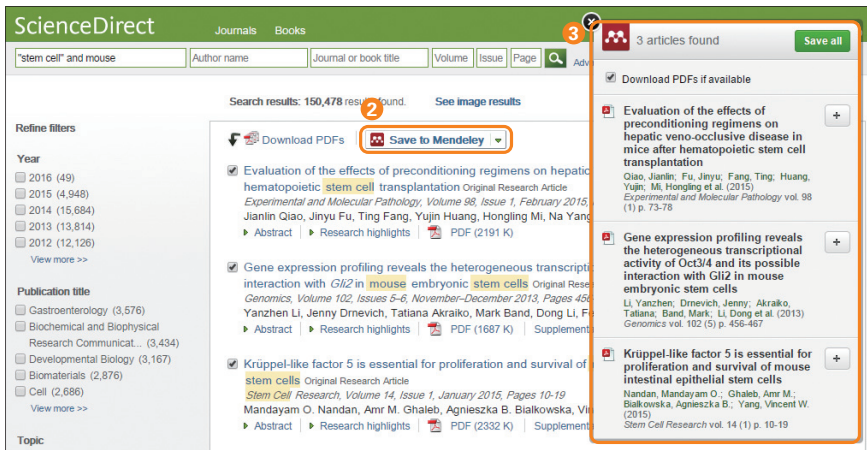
ScienceDirect Journals Books

"stem cell" and mouse | Author name | Journal or book title | Volume | Issue | Page | Adv

Search results: 150,478 results found. See image results

Refine filters

Year
2016 (49)
2015 (4,948)
2014 (15,684)
2013 (13,814)
2012 (12,126)
View more >>

Publication title
Gastroenterology (3,576)
Biochemical and Biophysical Research Communicat... (3,434)
Developmental Biology (3,167)
Biomaterials (2,876)
Cell (2,686)
View more >>

Topic

Download PDFs

2

Save to Mendeley

Evaluation of the effects of preconditioning regimens on hepatic hematopoietic stem cell transplantation Original Research Article
Experimental and Molecular Pathology, Volume 98, Issue 1, February 2015
Jianlin Qiao, Jinyu Fu, Ting Fang, Yujin Huang, Hongling Mi, Na Yang
Abstract Research highlights PDF (2191 K)

Gene expression profiling reveals the heterogeneous transcripti interaction with Gli2 in mouse embryonic stem cells Original Research
Genomics, Volume 102, Issues 5–6, November–December 2013, Pages 456
Yanzhen Li, Jenny Drnevich, Tatiana Akraiko, Mark Band, Dong Li, Fe
Abstract Research highlights PDF (1687 K) Supplement

Krüppel-like factor 5 is essential for proliferation and survival of stem cells Original Research Article
Stem Cell Research, Volume 14, Issue 1, January 2015, Pages 10-19
Mandayam O. Nandan, Amr M. Ghaleb, Agnieszka B. Bialkowska, Vi
Abstract Research highlights PDF (2332 K) Supplement

3

3 articles found

Save all

Download PDFs if available

Evaluation of the effects of preconditioning regimens on hepatic veno-occlusive disease in mice after hematopoietic stem cell transplantation
Qiao, Jianlin; Fu, Jinyu; Fang, Ting; Huang, Yujin; Mi, Hongling et al. (2015)
Experimental and Molecular Pathology vol. 98 (1) p. 73-78

Gene expression profiling reveals the heterogeneous transcriptional activity of Oct3/4 and its possible interaction with Gli2 in mouse embryonic stem cells
Li, Yanzhen; Drnevich, Jenny; Akraiko, Tatiana; Band, Mark; Li, Dong et al. (2013)
Genomics vol. 102 (5) p. 456-467

Krüppel-like factor 5 is essential for proliferation and survival of mouse intestinal epithelial stem cells
Nandan, Mandayam O.; Ghaleb, Amr M.; Bialkowska, Agnieszka B.; Yang, Vincent W. (2015)
Stem Cell Research vol. 14 (1) p. 10-19